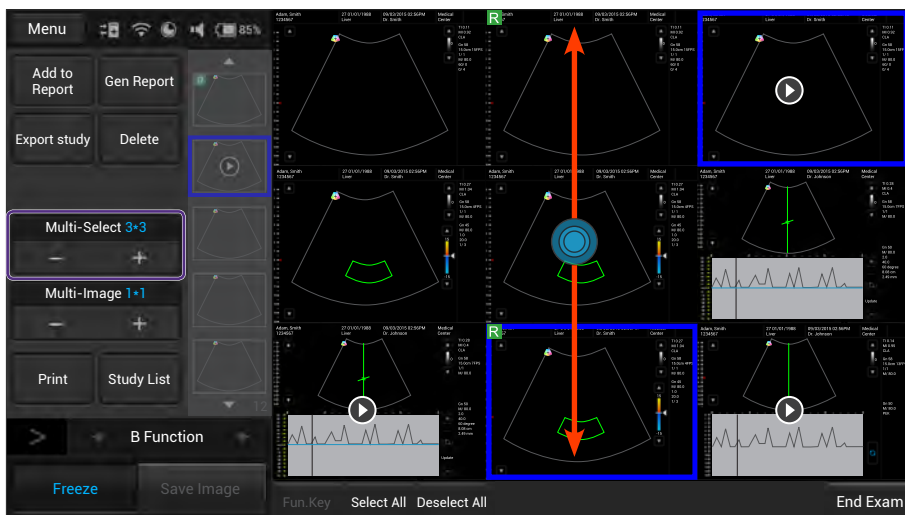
Menu

85%

Add to Report

Gen Report

Export study

Delete

Multi-Select 3*3

Multi-Image 1*1

Print

Study List

B Function

Freeze

Save Image

Adam, Smith 1234567
27/01/1988 Liver
09/03/2015 02:56PM Dr. Smith
Medical Center

R

Adam, Smith 1234567
27/01/1988 Liver
09/03/2015 02:56PM Dr. Smith
Medical Center

Adam, Smith 1234567
27/01/1988 Liver
09/03/2015 02:56PM Dr. Johnson

R

Adam, Smith 1234567
27/01/1988 Liver
09/03/2015 02:56PM Dr. Johnson

Update

12

Fun.Key

Select All

Deselect All

End Exam